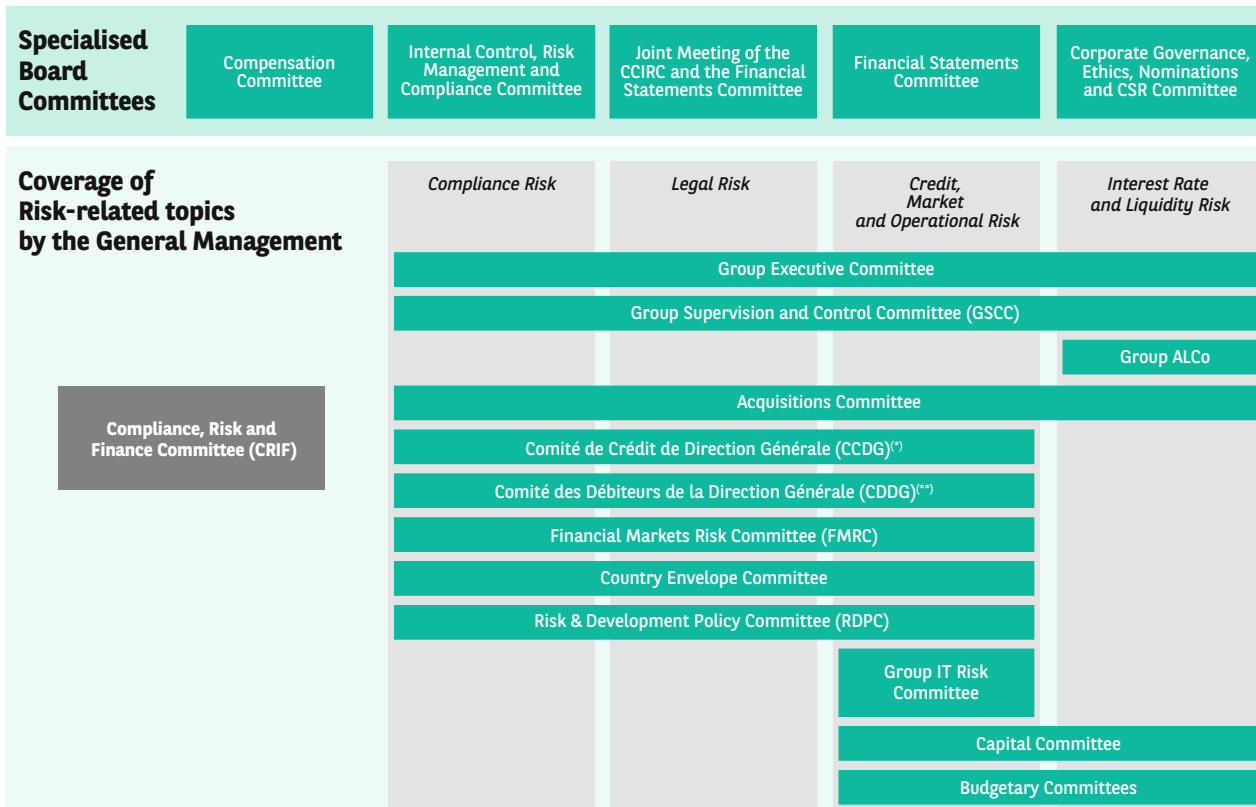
Specialised Board Committees

Compensation Committee

Internal Control, Risk Management and Compliance Committee

Joint Meeting of the CCIRC and the Financial Statements Committee

Financial Statements Committee

Corporate Governance, Ethics, Nominations and CSR Committee

Coverage of Risk-related topics by the General Management

Compliance Risk

Legal Risk

Credit, Market and Operational Risk

Interest Rate and Liquidity Risk

Group Executive Committee

Group Supervision and Control Committee (GSCC)

Group ALCo

Compliance, Risk and Finance Committee (CRIF)

Acquisitions Committee

Comité de Crédit de Direction Générale (CCDG)$^{(*)}$

Comité des Débiteurs de la Direction Générale (CDDG)$^{(**)}$

Financial Markets Risk Committee (FMRC)

Country Envelope Committee

Risk & Development Policy Committee (RDPC)

Group IT Risk Committee

Capital Committee

Budgetary Committees